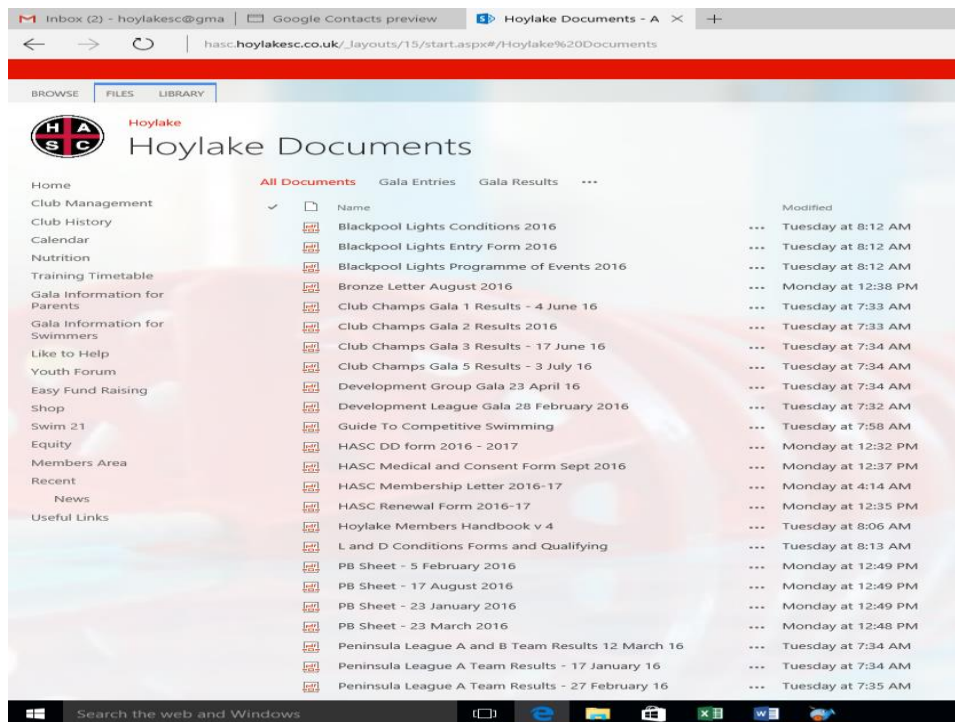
M Inbox (2) - hoylakesc@gma | Google Contacts preview | S Hoylake Documents - A ✕ +

hasc.hoylakesc.co.uk/_layouts/15/start.aspx#/Hoylake%20Documents

BROWSE FILES LIBRARY

H A S C

Hoylake

Hoylake Documents

Home
Club Management
Club History
Calendar
Nutrition
Training Timetable
Gala Information for Parents
Gala Information for Swimmers
Like to Help
Youth Forum
Easy Fund Raising
Shop
Swim 21
Equity
Members Area
Recent
News
Useful Links

All Documents Gala Entries Gala Results ···

| Name | | Modified |
|---|---|---|
| Blackpool Lights Conditions 2016 | ··· | Tuesday at 8:12 AM |
| Blackpool Lights Entry Form 2016 | ··· | Tuesday at 8:12 AM |
| Blackpool Lights Programme of Events 2016 | ··· | Tuesday at 8:12 AM |
| Bronze Letter August 2016 | ··· | Monday at 12:38 PM |
| Club Champs Gala 1 Results - 4 June 16 | ··· | Tuesday at 7:33 AM |
| Club Champs Gala 2 Results 2016 | ··· | Tuesday at 7:33 AM |
| Club Champs Gala 3 Results - 17 June 16 | ··· | Tuesday at 7:34 AM |
| Club Champs Gala 5 Results - 3 July 16 | ··· | Tuesday at 7:34 AM |
| Development Group Gala 23 April 16 | ··· | Tuesday at 7:34 AM |
| Development League Gala 28 February 2016 | ··· | Tuesday at 7:32 AM |
| Guide To Competitive Swimming | ··· | Tuesday at 7:58 AM |
| HASC DD form 2016 - 2017 | ··· | Monday at 12:32 PM |
| HASC Medical and Consent Form Sept 2016 | ··· | Monday at 12:37 PM |
| HASC Membership Letter 2016-17 | ··· | Monday at 4:14 AM |
| HASC Renewal Form 2016-17 | ··· | Monday at 12:35 PM |
| Hoylake Members Handbook v 4 | ··· | Tuesday at 8:06 AM |
| L and D Conditions Forms and Qualifying | ··· | Tuesday at 8:13 AM |
| PB Sheet - 5 February 2016 | ··· | Monday at 12:49 PM |
| PB Sheet - 17 August 2016 | ··· | Monday at 12:49 PM |
| PB Sheet - 23 January 2016 | ··· | Monday at 12:49 PM |
| PB Sheet - 23 March 2016 | ··· | Monday at 12:48 PM |
| Peninsula League A and B Team Results 12 March 16 | ··· | Tuesday at 7:34 AM |
| Peninsula League A Team Results - 17 January 16 | ··· | Tuesday at 7:34 AM |
| Peninsula League A Team Results - 27 February 16 | ··· | Tuesday at 7:35 AM |

Search the web and Windows